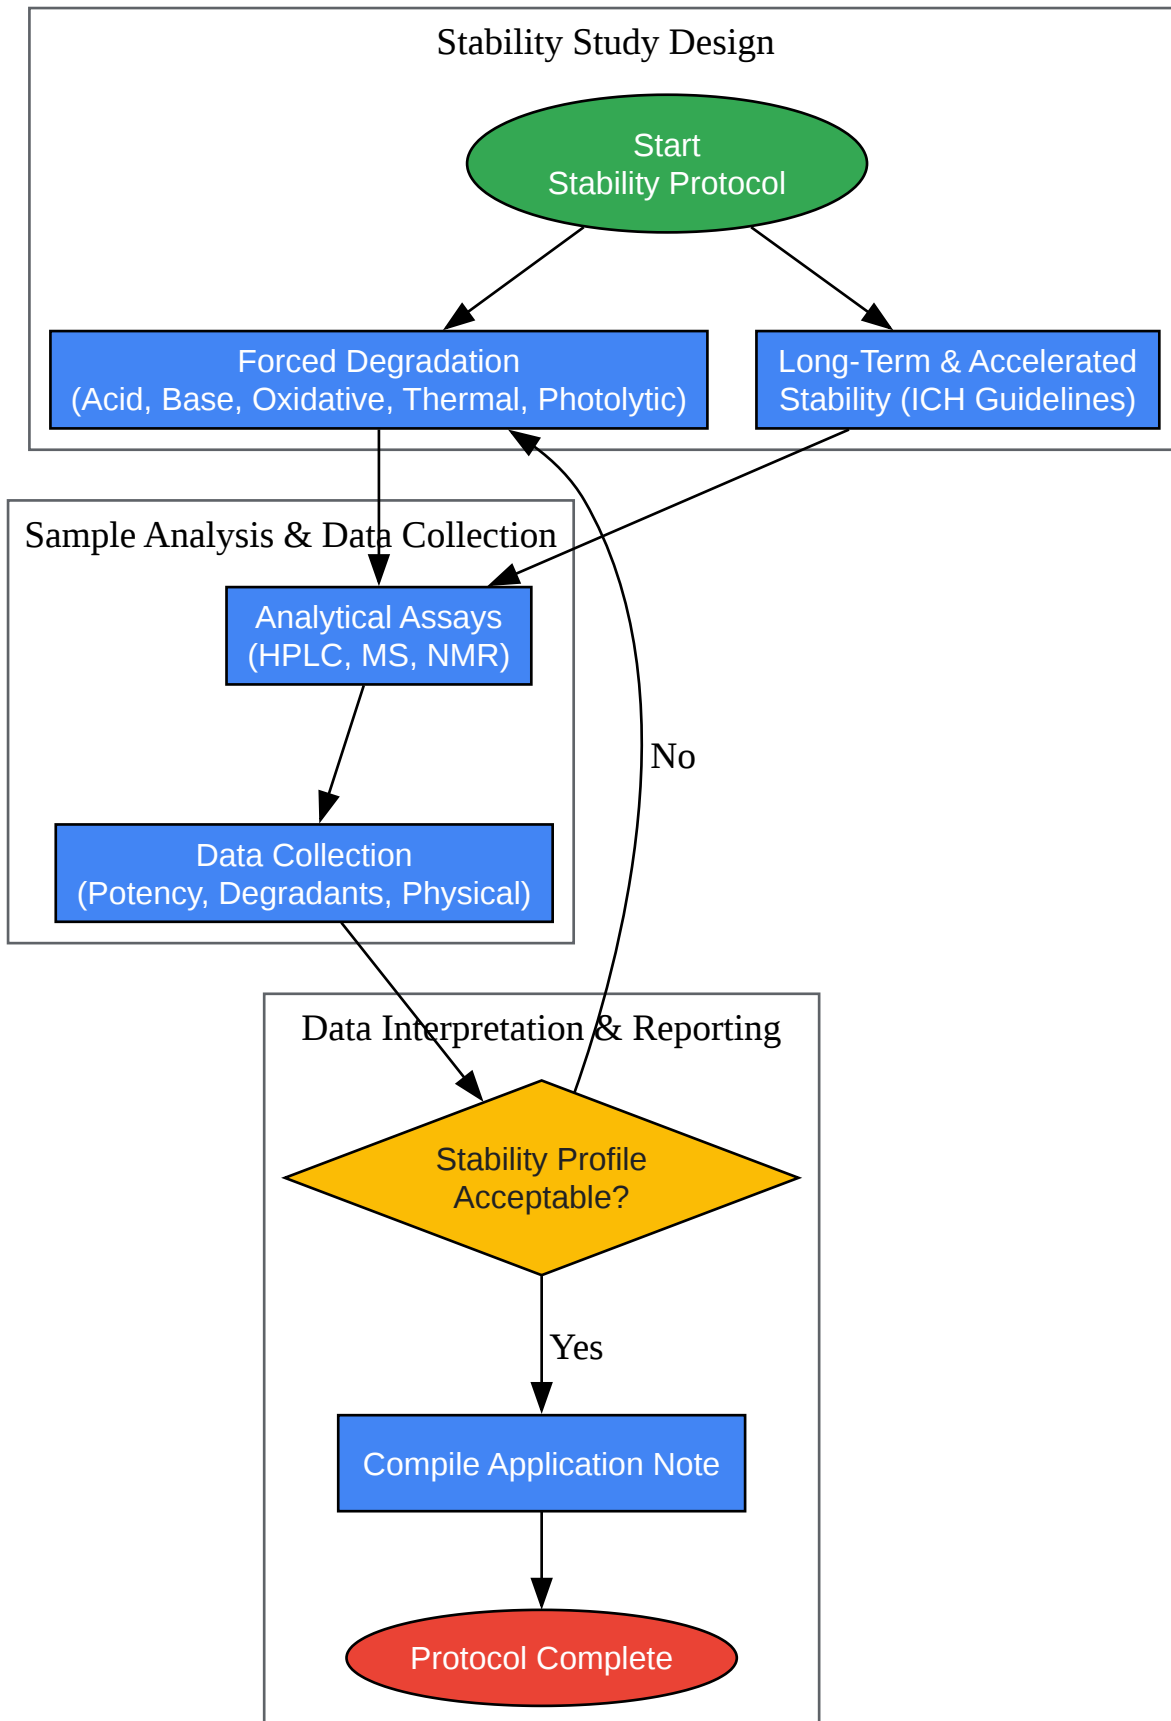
Stability Study Design

Start
Stability Protocol

Forced Degradation
(Acid, Base, Oxidative, Thermal, Photolytic)

Long-Term & Accelerated
Stability (ICH Guidelines)

Sample Analysis & Data Collection

Analytical Assays
(HPLC, MS, NMR)

Data Collection
(Potency, Degradants, Physical)

No

Data Interpretation & Reporting

Stability Profile
Acceptable?

Yes

Compile Application Note

Protocol Complete